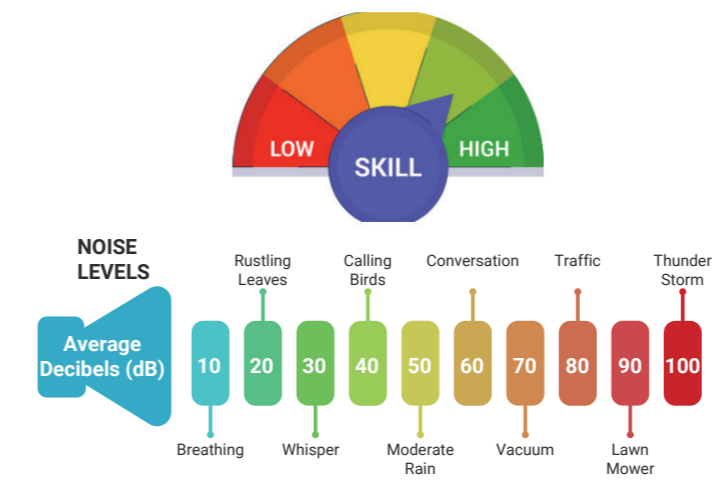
LOW
SKILL
HIGH

NOISE LEVELS

Average Decibels (dB)

Rustling Leaves
Calling Birds
Conversation
Traffic
Thunder Storm

10
20
30
40
50
60
70
80
90
100

Breathing
Whisper
Moderate Rain
Vacuum
Lawn Mower